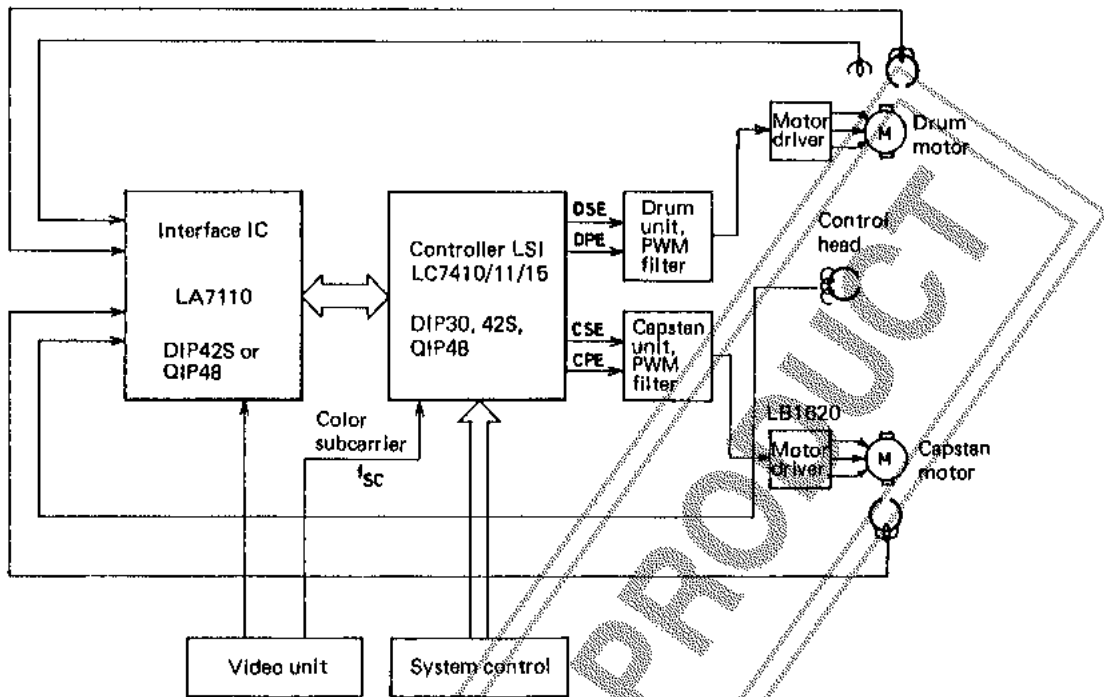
Interface IC

LA7110

DIP42S or QIP48

Controller LSI LC7410/11/15

DIP30, 42S, QIP48

DSE

DPE

CSE

CPE

Drum unit, PWM filter

Capstan unit, PWM filter

Motor driver

M

Drum motor

Control head

LB1620

Motor driver

M

Capstan motor

Color subcarrier

$f_{SC}$

Video unit

System control

PRODUCT